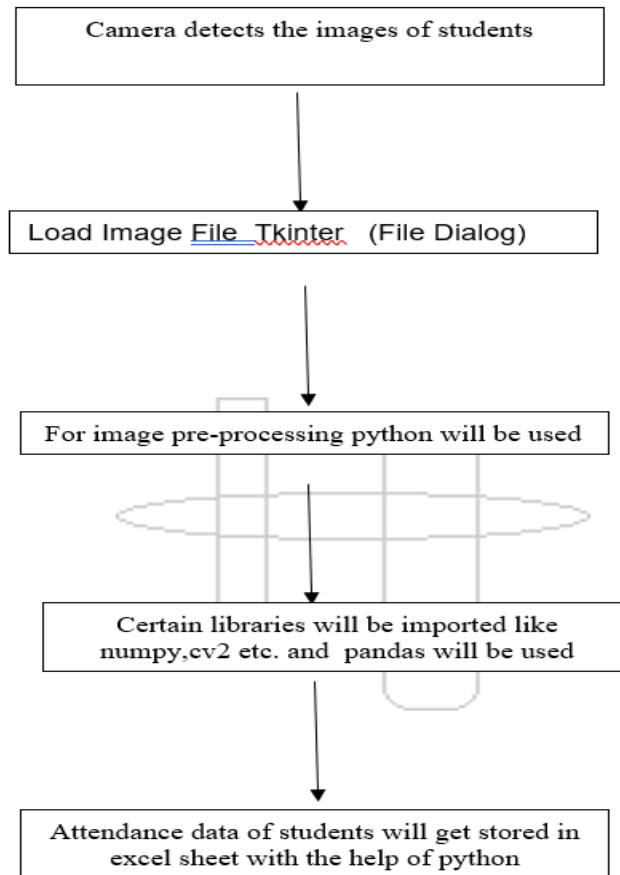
Camera detects the images of students

Load Image File Tkinter (File Dialog)

For image pre-processing python will be used

Certain libraries will be imported like numpy,cv2 etc. and pandas will be used

Attendance data of students will get stored in excel sheet with the help of python